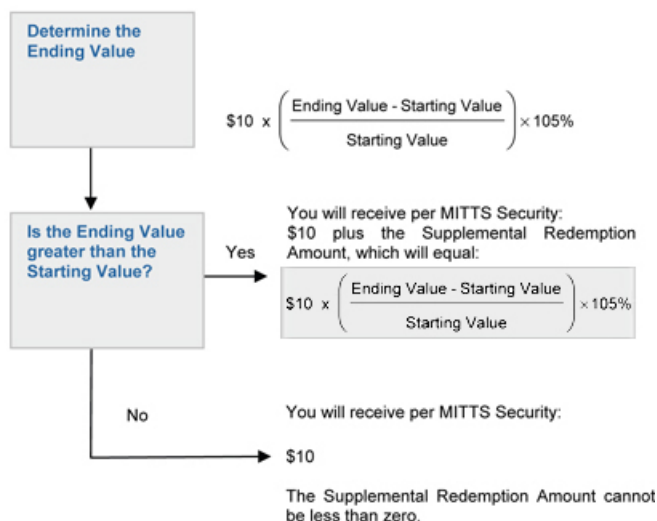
Determine the Ending Value

$\$10 \times \left( \frac{\text{Ending Value - Starting Value}}{\text{Starting Value}} \right) \times 105\%$

Is the Ending Value greater than the Starting Value?

Yes

You will receive per MITTS Security: $10 plus the Supplemental Redemption Amount, which will equal:

$\$10 \times \left( \frac{\text{Ending Value - Starting Value}}{\text{Starting Value}} \right) \times 105\%$

No

You will receive per MITTS Security:

$10

The Supplemental Redemption Amount cannot be less than zero.